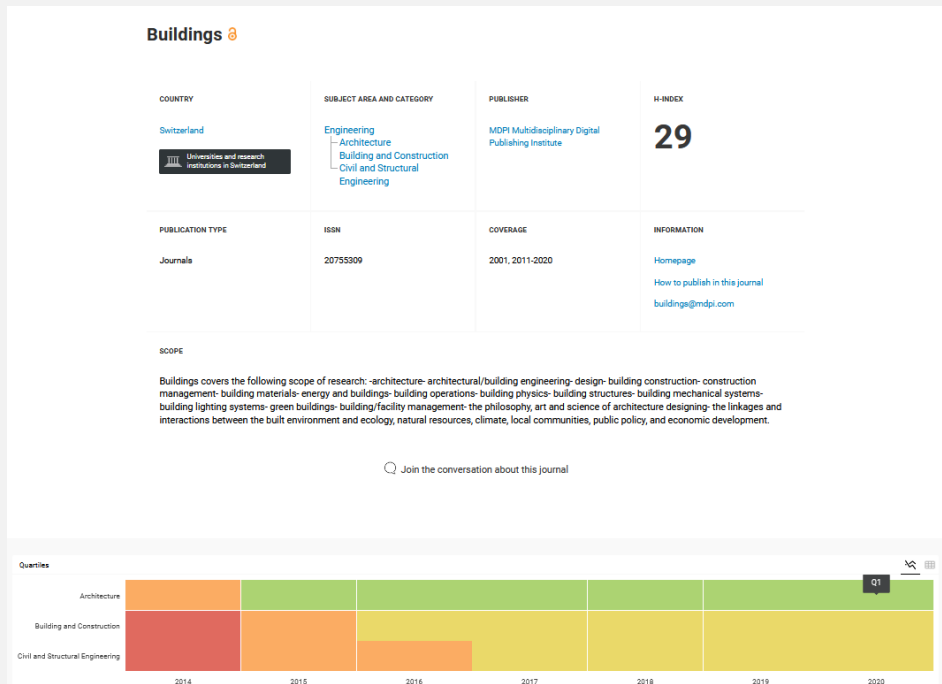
Buildings

COUNTRY

Switzerland

Universities and research institutions in Switzerland

SUBJECT AREA AND CATEGORY

Engineering
Architecture
Building and Construction
Civil and Structural Engineering

PUBLISHER

MDPI Multidisciplinary Digital Publishing Institute

H-INDEX

29

PUBLICATION TYPE

Journals

ISSN

20755309

COVERAGE

2001, 2011-2020

INFORMATION

Homepage

How to publish in this journal

buildings@mdpi.com

SCOPE

Buildings covers the following scope of research: -architecture- architectural/building engineering- design- building construction- construction management- building materials- energy and buildings- building operations- building physics- building structures- building mechanical systems- building lighting systems- green buildings- building/facility management- the philosophy, art and science of architecture designing- the linkages and interactions between the built environment and ecology, natural resources, climate, local communities, public policy, and economic development.

Join the conversation about this journal

Quartiles

Q1

Architecture

Building and Construction

Civil and Structural Engineering

2014 2015 2016 2017 2018 2019 2020